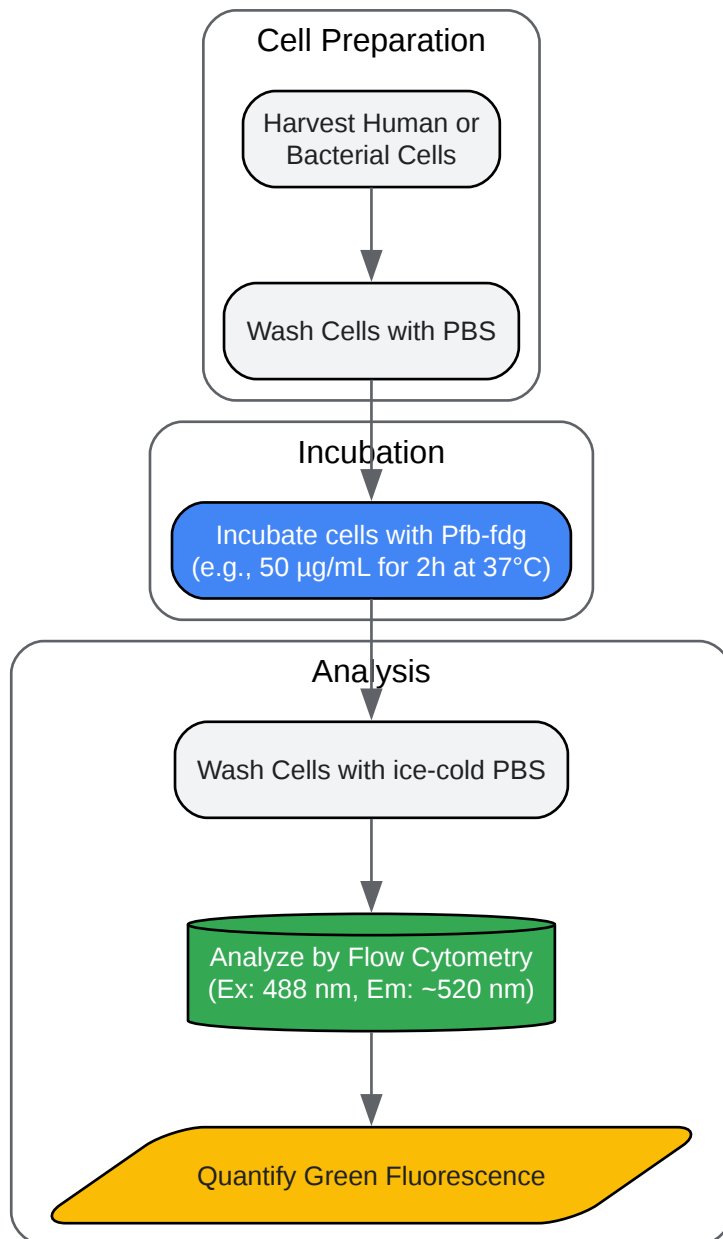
Cell Preparation

Harvest Human or Bacterial Cells

Wash Cells with PBS

Incubation

Incubate cells with Pfb-fdg (e.g., 50 µg/mL for 2h at 37°C)

Analysis

Wash Cells with ice-cold PBS

Analyze by Flow Cytometry (Ex: 488 nm, Em: ~520 nm)

Quantify Green Fluorescence